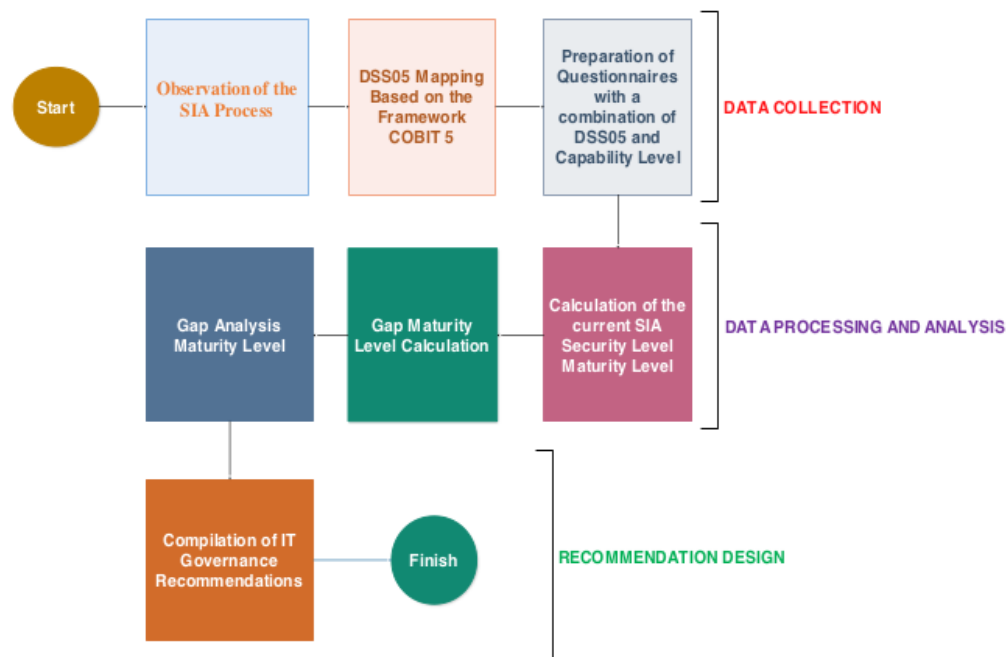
Start

Observation of the SIA Process

DSS05 Mapping Based on the Framework COBIT 5

Preparation of Questionnaires with a combination of DSS05 and Capability Level

DATA COLLECTION

Gap Analysis Maturity Level

Gap Maturity Level Calculation

Calculation of the current SIA Security Level Maturity Level

DATA PROCESSING AND ANALYSIS

Compilation of IT Governance Recommendations

Finish

RECOMMENDATION DESIGN